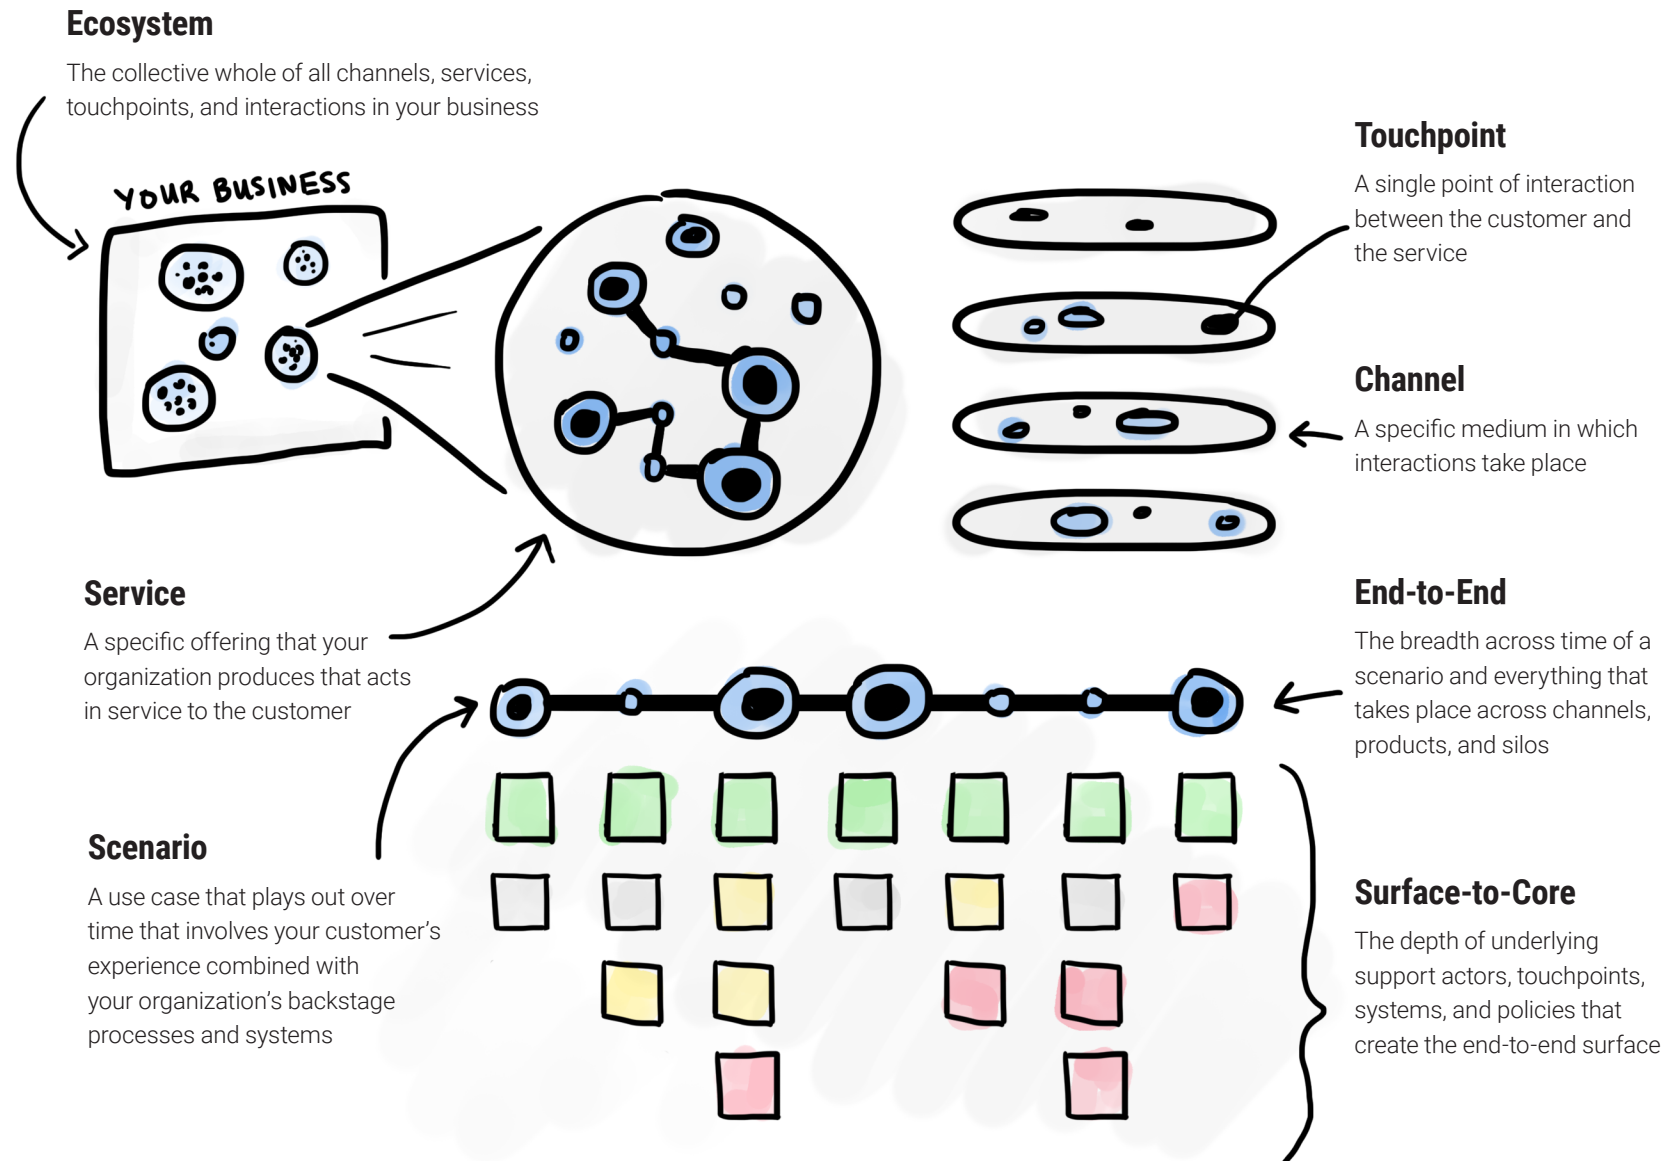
Ecosystem

The collective whole of all channels, services, touchpoints, and interactions in your business

YOUR BUSINESS

Touchpoint

A single point of interaction between the customer and the service

Channel

A specific medium in which interactions take place

Service

A specific offering that your organization produces that acts in service to the customer

End-to-End

The breadth across time of a scenario and everything that takes place across channels, products, and silos

Scenario

A use case that plays out over time that involves your customer's experience combined with your organization's backstage processes and systems

Surface-to-Core

The depth of underlying support actors, touchpoints, systems, and policies that create the end-to-end surface